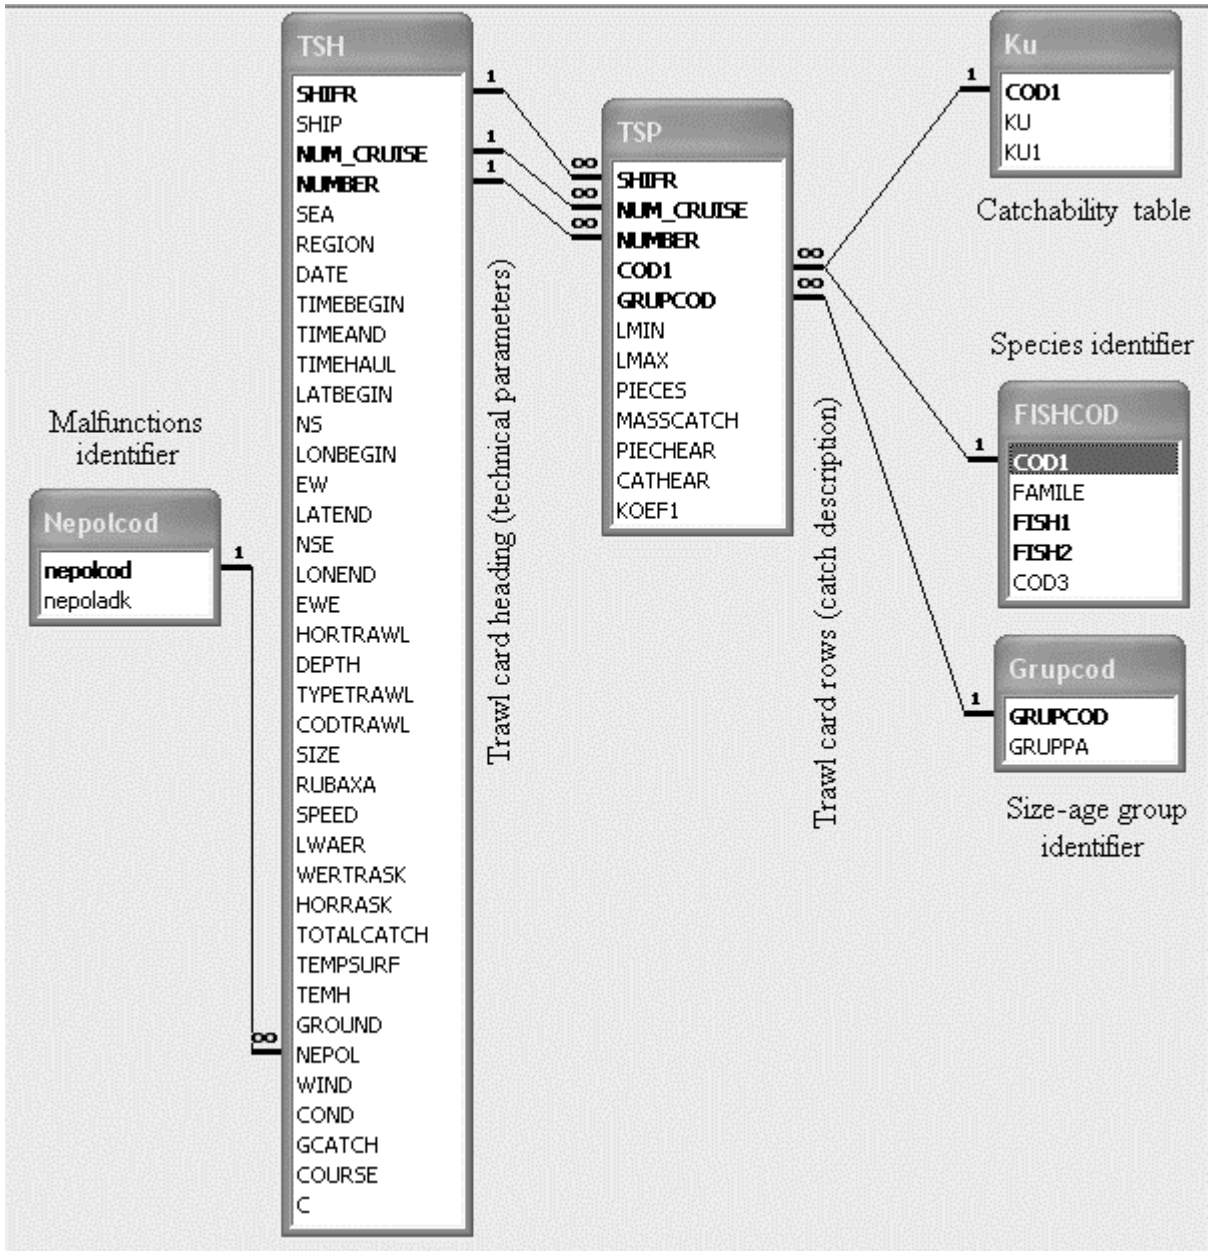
Malfunctions identifier

Nepolcod
nepolcod
nepoladk

1

∞

TSH
SHIFR
SHIP
NUM_CRUISE
NUMBER
SEA
REGION
DATE
TIMEBEGIN
TIMEAND
TIMEHAUL
LATBEGIN
NS
LONBEGIN
EW
LATEND
NSE
LONEND
EWE
HORTRAWL
DEPTH
TYPETRAWL
CODTRAWL
SIZE
RUBAXA
SPEED
LWAER
WERTRASK
HORRASK
TOTALCATCH
TEMPSURF
TEMH
GROUND
NEPOL
WIND
COND
GCATCH
COURSE
C

Trawl card heading (technical parameters)

1
1
1

∞
∞
∞

TSP
SHIFR
NUM_CRUISE
NUMBER
COD1
GRUPCOD
LMIN
LMAX
PIECES
MASSCATCH
PIECHEAR
CATHEAR
KOEF1

Trawl card rows (catch description)

∞
∞

1

Ku
COD1
KU
KU1

Catchability table

Species identifier

1

FISHCOD
COD1
FAMILE
FISH1
FISH2
COD3

1

Grupcod
GRUPCOD
GRUPPA

Size-age group identifier